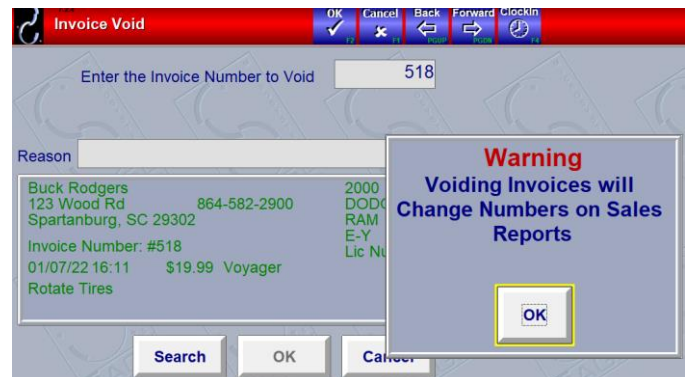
Invoice Void

OK F2 Cancel F1 Back PGUP Forward PGDN ClockIn F4

Enter the Invoice Number to Void 518

Reason

Buck Rodgers
123 Wood Rd 864-582-2900
Spartanburg, SC 29302
Invoice Number: #518
01/07/22 16:11 $19.99 Voyager
Rotate Tires

2000
DODG
RAM
E-Y
Lic Nu

Warning
Voiding Invoices will Change Numbers on Sales Reports

OK

Search OK Cancel